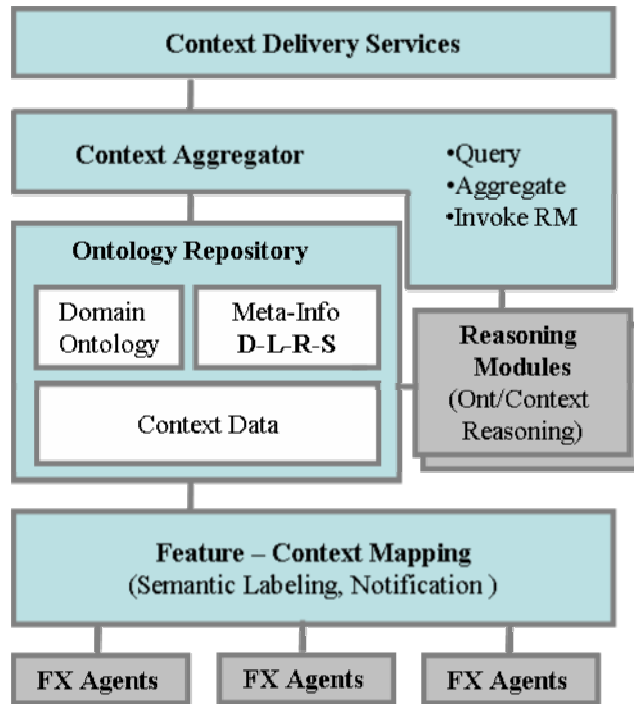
Context Delivery Services

Context Aggregator

•Query
•Aggregate
•Invoke RM

Ontology Repository

Domain Ontology

Meta-Info D-L-R-S

Context Data

Reasoning Modules (Ont/Context Reasoning)

Feature – Context Mapping
(Semantic Labeling, Notification )

FX Agents

FX Agents

FX Agents